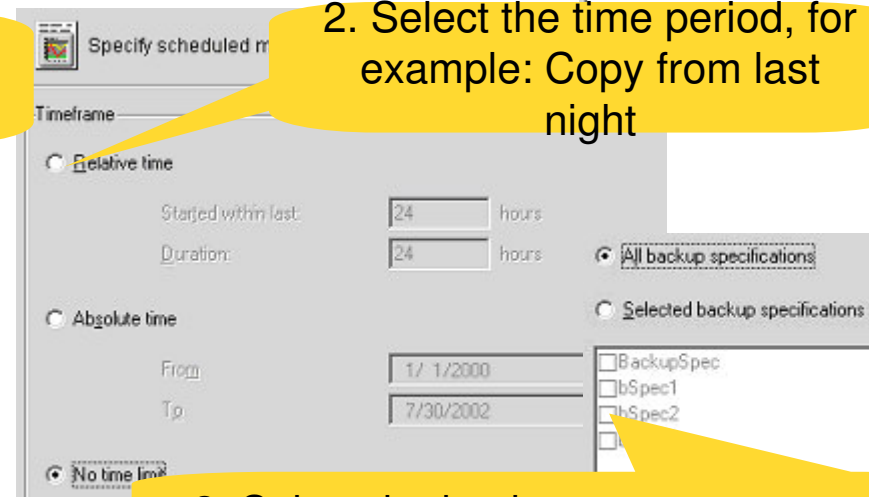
Specify scheduled m

2. Select the time period, for example: Copy from last night

Timeframe

Relative time

Started within last: 24 hours

Duration: 24 hours

All backup specifications

Selected backup specifications

Absolute time

From 1/ 1/2000

To 7/30/2002

BackupSpec
bSpec1
bSpec2
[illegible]

No time lim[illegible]

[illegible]